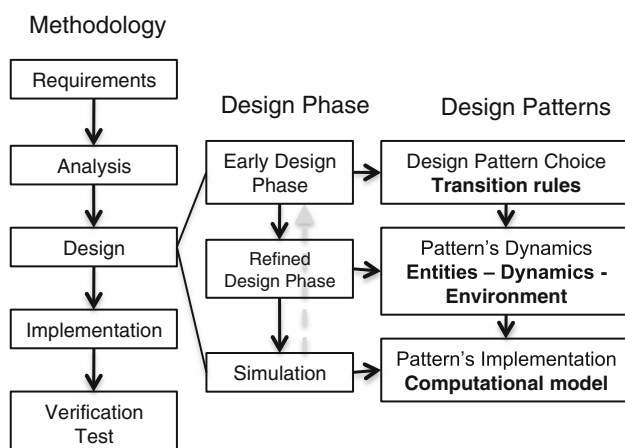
Methodology

Requirements

Analysis

Design

Implementation

Verification Test

Design Phase

Early Design Phase

Refined Design Phase

Simulation

Design Patterns

Design Pattern Choice
**Transition rules**

Pattern's Dynamics
**Entities – Dynamics - Environment**

Pattern's Implementation
**Computational model**